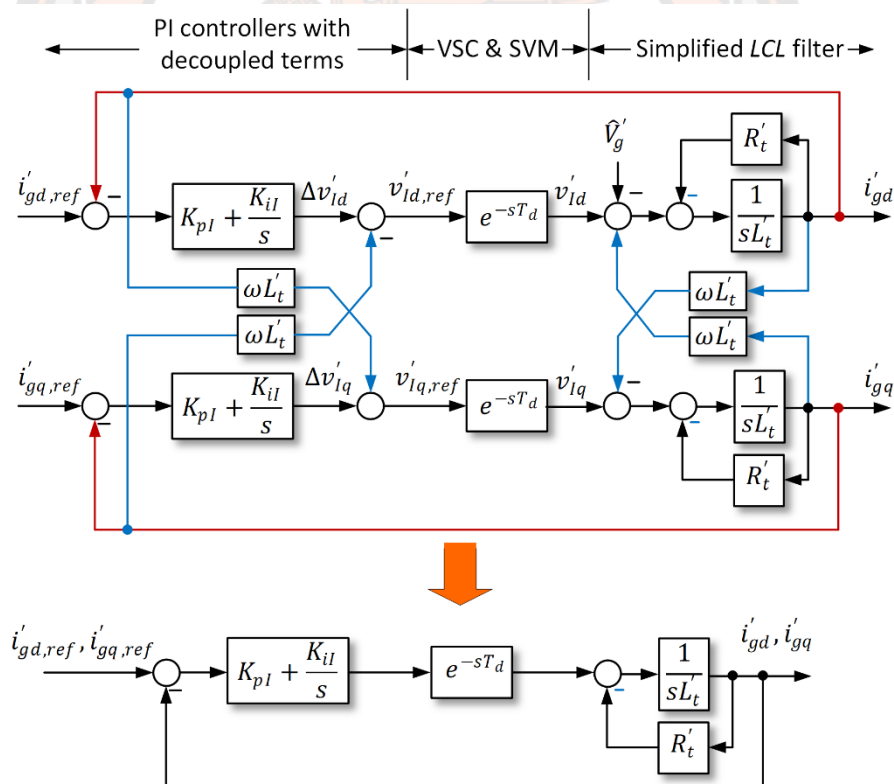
PI controllers with decoupled terms

VSC & SVM

Simplified $LCL$ filter

$i_{gd,ref}^{'}$

$-$

$K_{pI} + \frac{K_{iI}}{s}$

$\Delta v_{Id}^{'}$

$v_{Id,ref}^{'}$

$-$

$e^{-sT_d}$

$v_{Id}^{'}$

$\hat{V}_g^{'}$

$-$

$R_t^{'}$

$-$

$\frac{1}{sL_t^{'}}$

$i_{gd}^{'}$

$\omega L_t^{'}$

$\omega L_t^{'}$

$\omega L_t^{'}$

$\omega L_t^{'}$

$i_{gq,ref}^{'}$

$-$

$K_{pI} + \frac{K_{iI}}{s}$

$\Delta v_{Iq}^{'}$

$v_{Iq,ref}^{'}$

$e^{-sT_d}$

$v_{Iq}^{'}$

$-$

$-$

$\frac{1}{sL_t^{'}}$

$i_{gq}^{'}$

$R_t^{'}$

$i_{gd,ref}^{'}, i_{gq,ref}^{'}$

$-$

$K_{pI} + \frac{K_{iI}}{s}$

$e^{-sT_d}$

$-$

$\frac{1}{sL_t^{'}}$

$i_{gd}^{'}, i_{gq}^{'}$

$R_t^{'}$